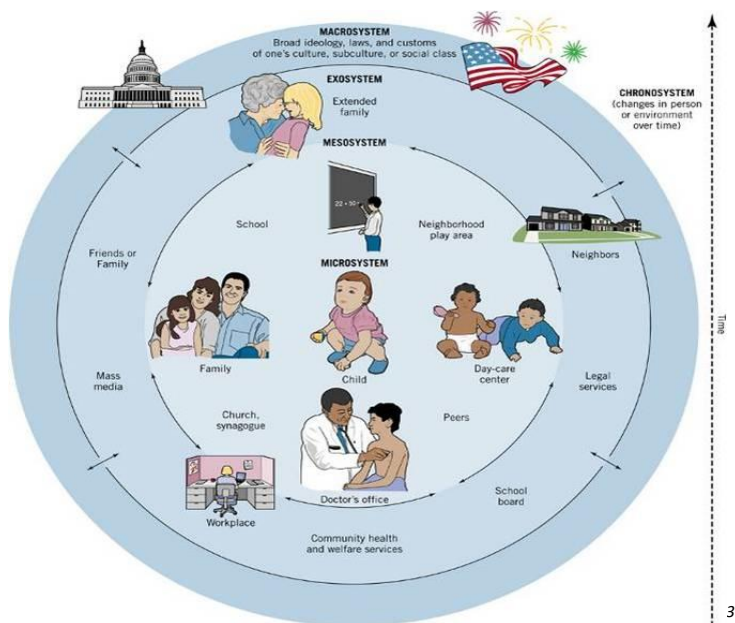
MACROSYSTEM
Broad ideology, laws, and customs of one's culture, subculture, or social class

EXOSYSTEM

Extended family

MESOSYSTEM

CHRONOSYSTEM
(changes in person or environment over time)

School

22 ÷ 10 =

Neighborhood play area

Friends or Family

Neighbors

MICROSYSTEM

Family

Child

Day-care center

Mass media

Legal services

Church, synagogue

Peers

Doctor's office

School board

Workplace

Community health and welfare services

Time

3